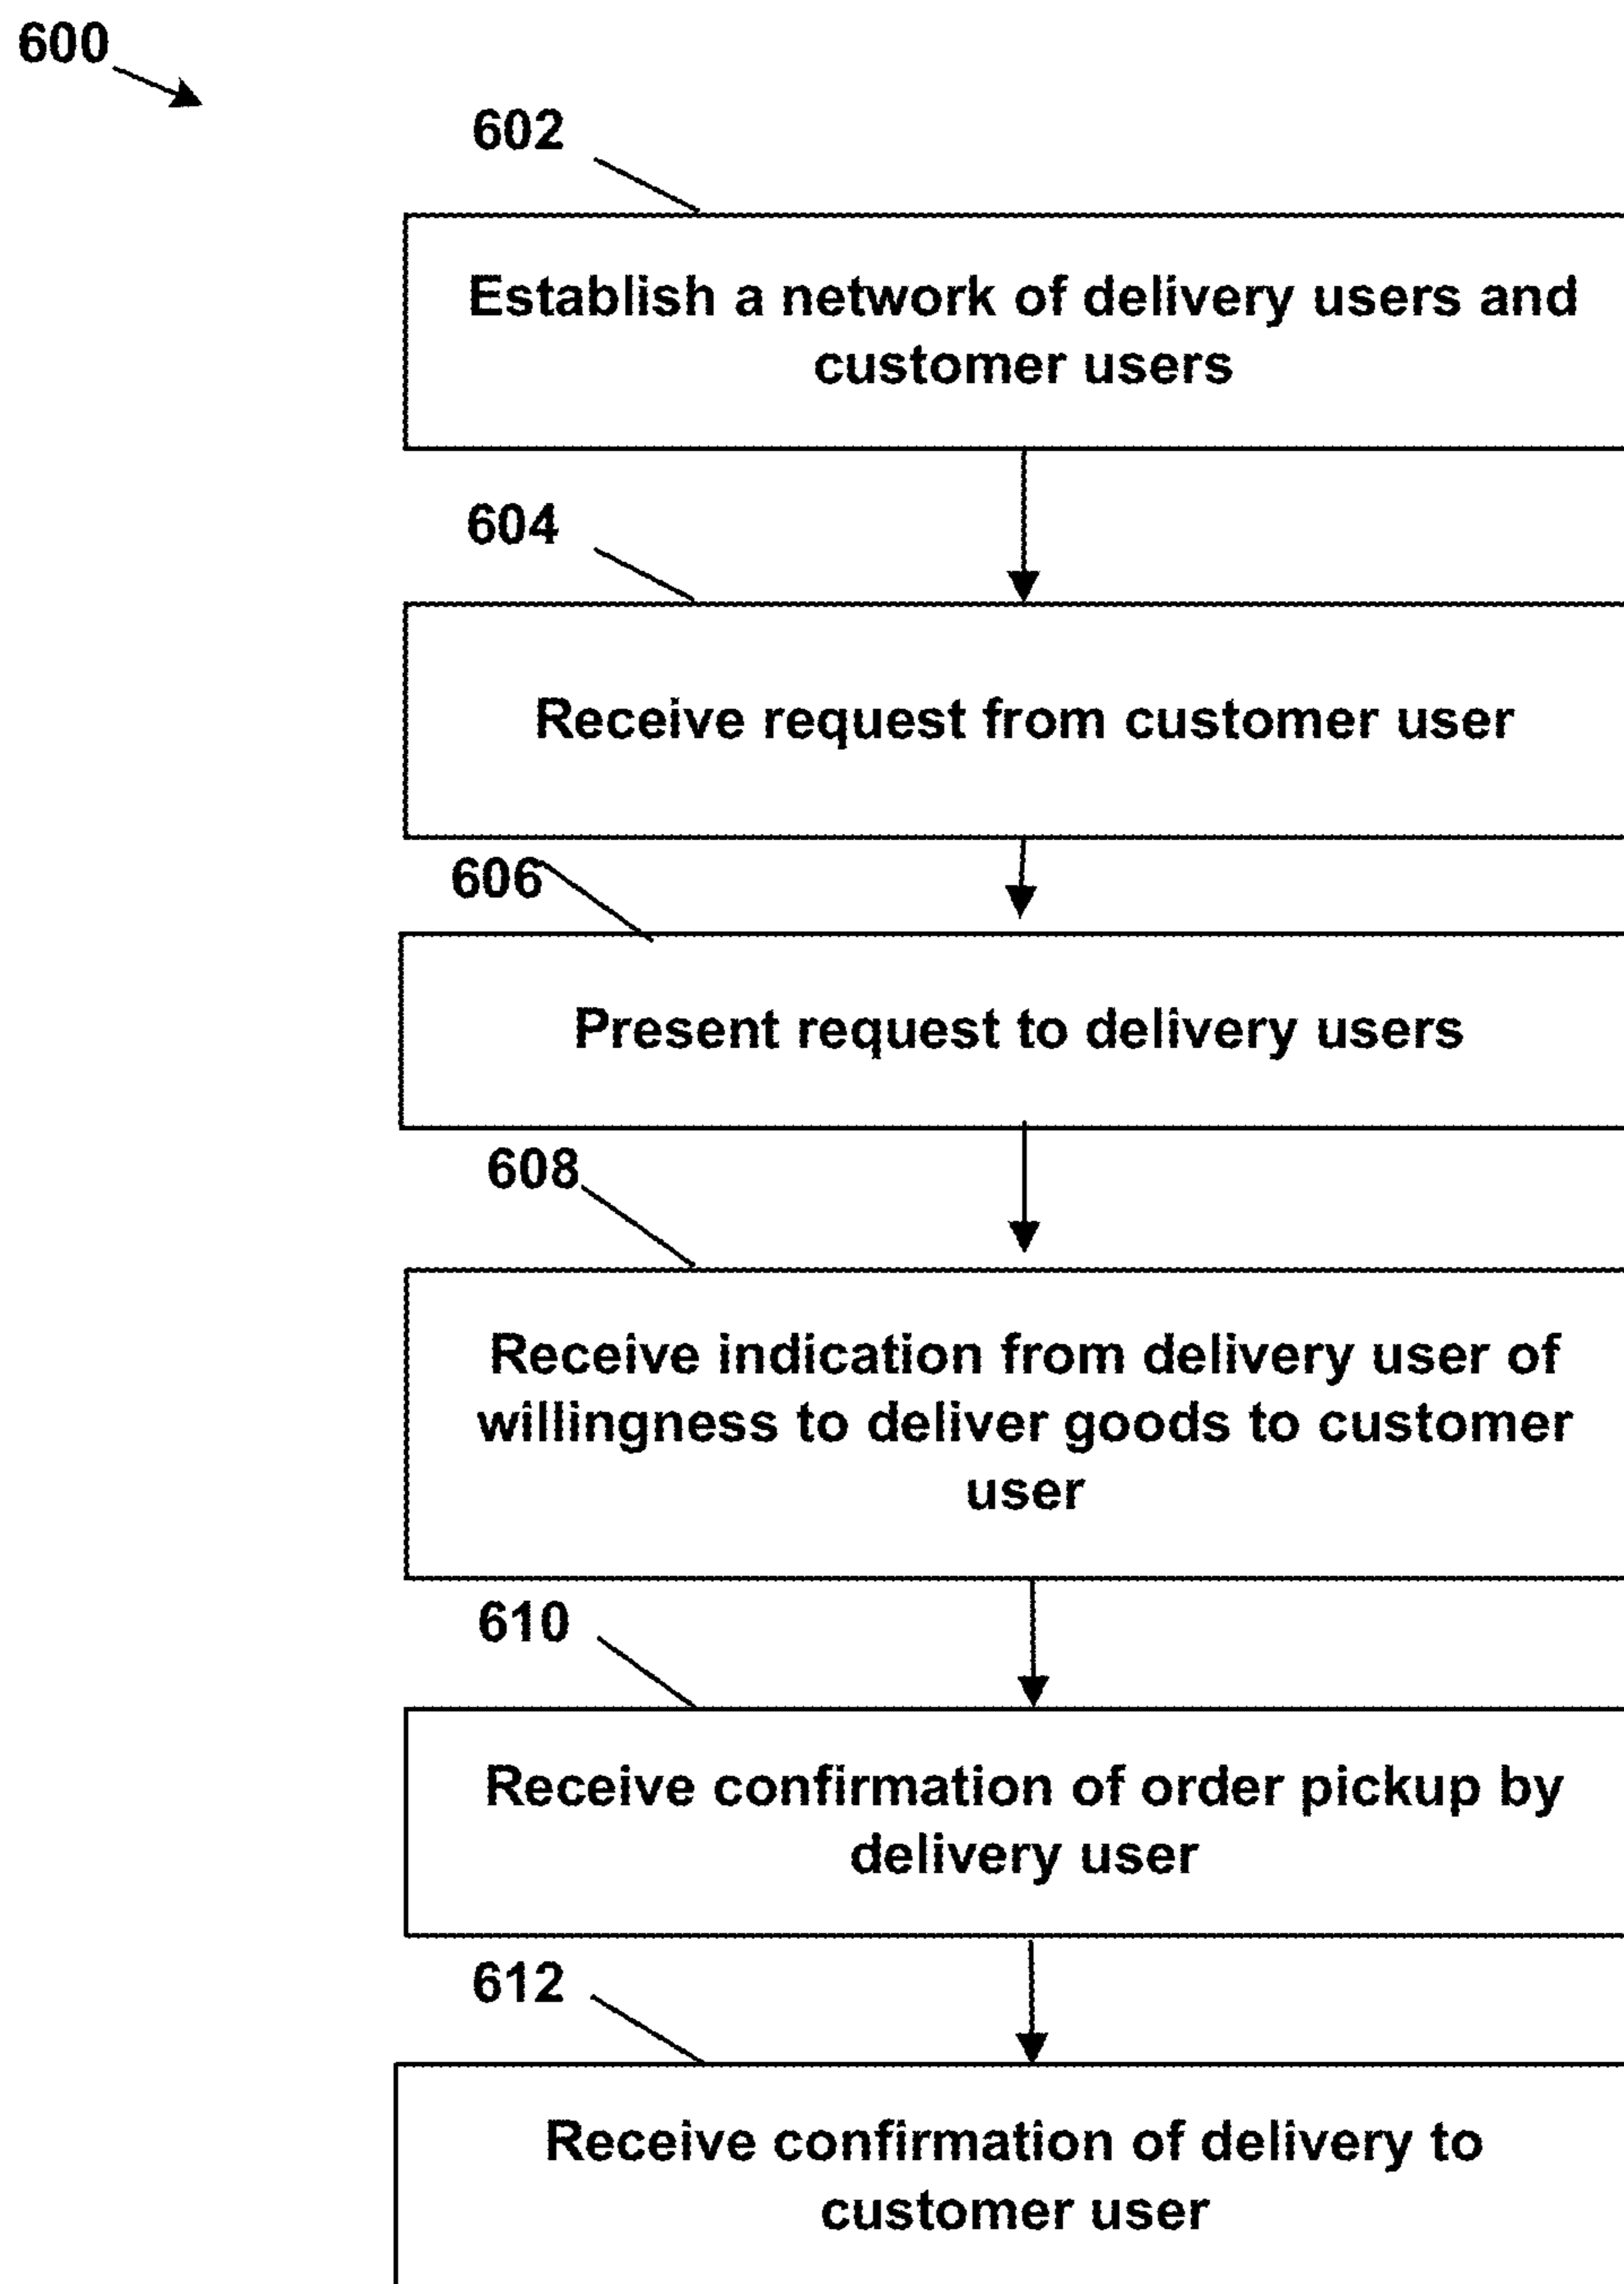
600

602

Establish a network of delivery users and customer users

604

Receive request from customer user

606

Present request to delivery users

608

Receive indication from delivery user of willingness to deliver goods to customer user

610

Receive confirmation of order pickup by delivery user

612

Receive confirmation of delivery to customer user